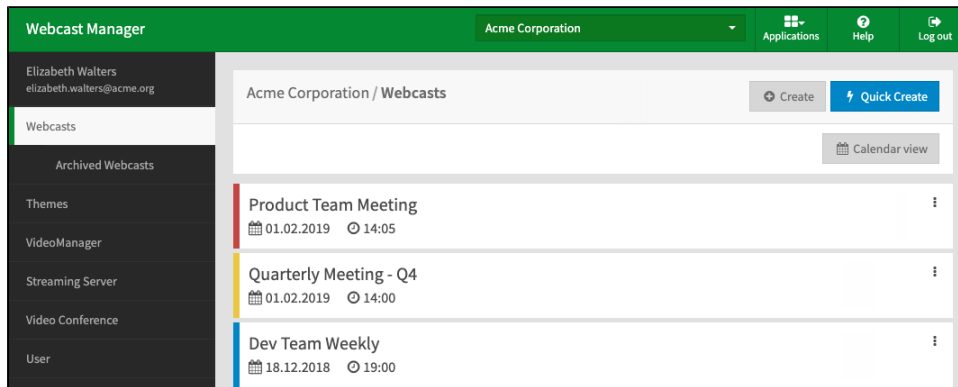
Webcast Manager

Acme Corporation

Applications

Help

Log out

Elizabeth Walters
elizabeth.walters@acme.org

Webcasts

Archived Webcasts

Themes

VideoManager

Streaming Server

Video Conference

User

Acme Corporation / Webcasts

Create

Quick Create

Calendar view

Product Team Meeting
01.02.2019 14:05

Quarterly Meeting - Q4
01.02.2019 14:00

Dev Team Weekly
18.12.2018 19:00